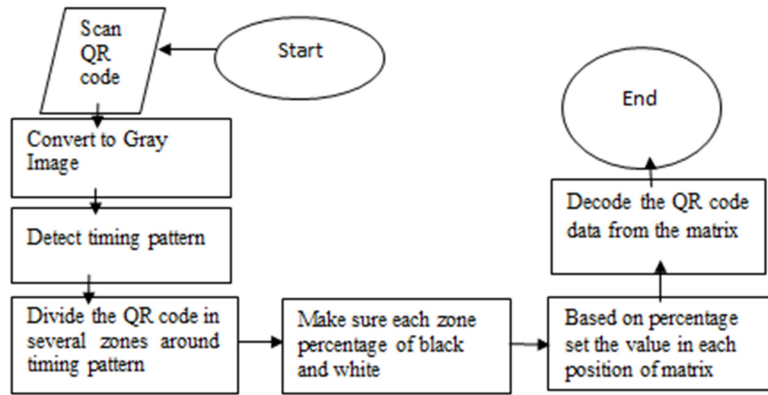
Start

Scan QR code

Convert to Gray Image

Detect timing pattern

Divide the QR code in several zones around timing pattern

Make sure each zone percentage of black and white

Based on percentage set the value in each position of matrix

Decode the QR code data from the matrix

End